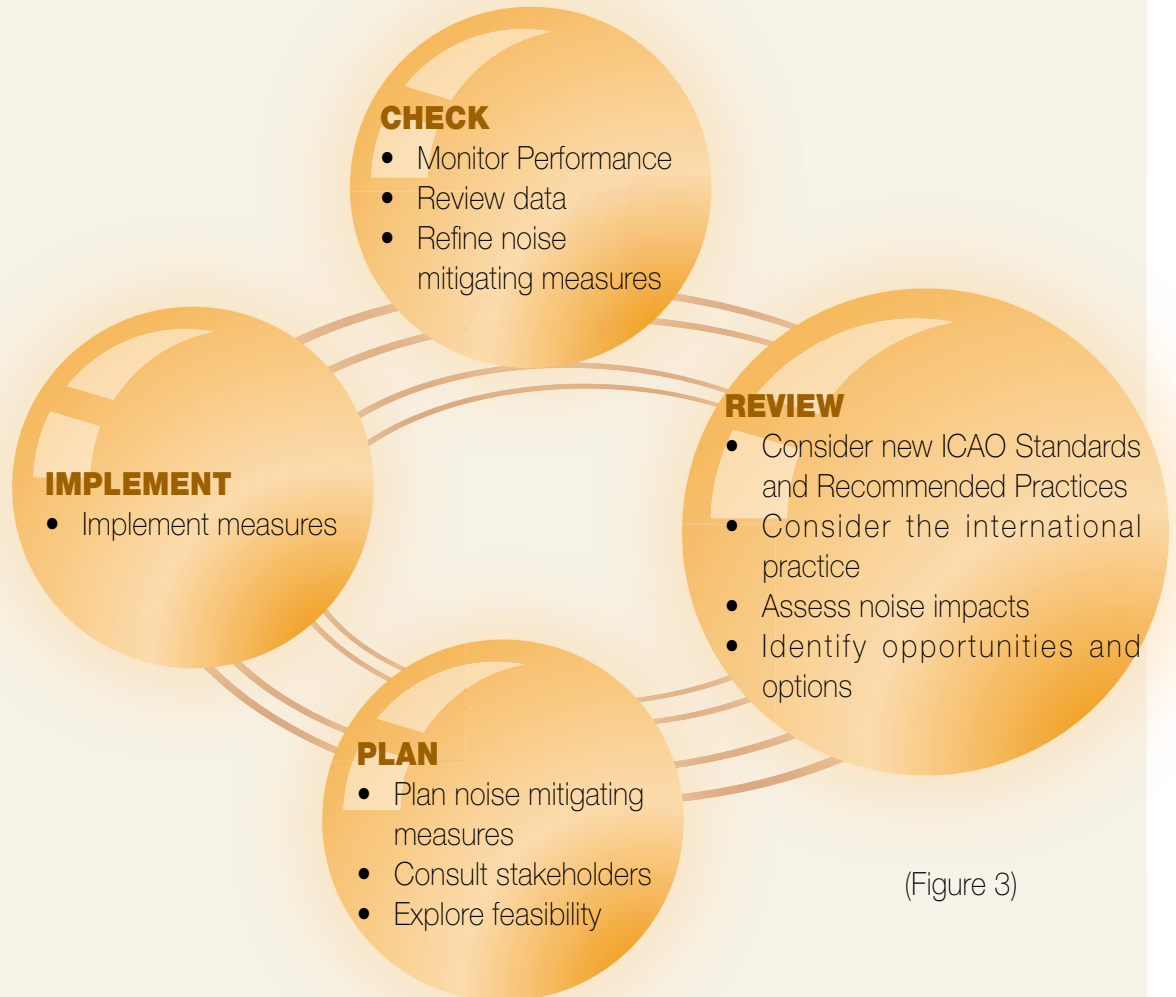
CHECK
- Monitor Performance
- Review data
- Refine noise mitigating measures

REVIEW
- Consider new ICAO Standards and Recommended Practices
- Consider the international practice
- Assess noise impacts
- Identify opportunities and options

IMPLEMENT
- Implement measures

PLAN
- Plan noise mitigating measures
- Consult stakeholders
- Explore feasibility

(Figure 3)